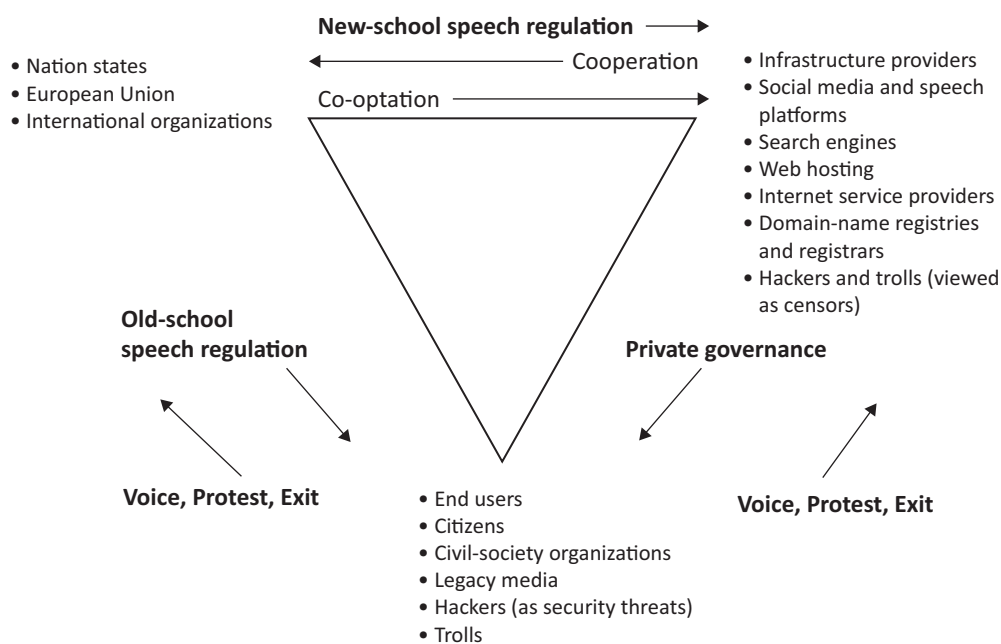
**New-school speech regulation**

Cooperation

Co-optation

• Nation states
• European Union
• International organizations

• Infrastructure providers
• Social media and speech platforms
• Search engines
• Web hosting
• Internet service providers
• Domain-name registries and registrars
• Hackers and trolls (viewed as censors)

**Old-school speech regulation**

**Private governance**

**Voice, Protest, Exit**

**Voice, Protest, Exit**

• End users
• Citizens
• Civil-society organizations
• Legacy media
• Hackers (as security threats)
• Trolls